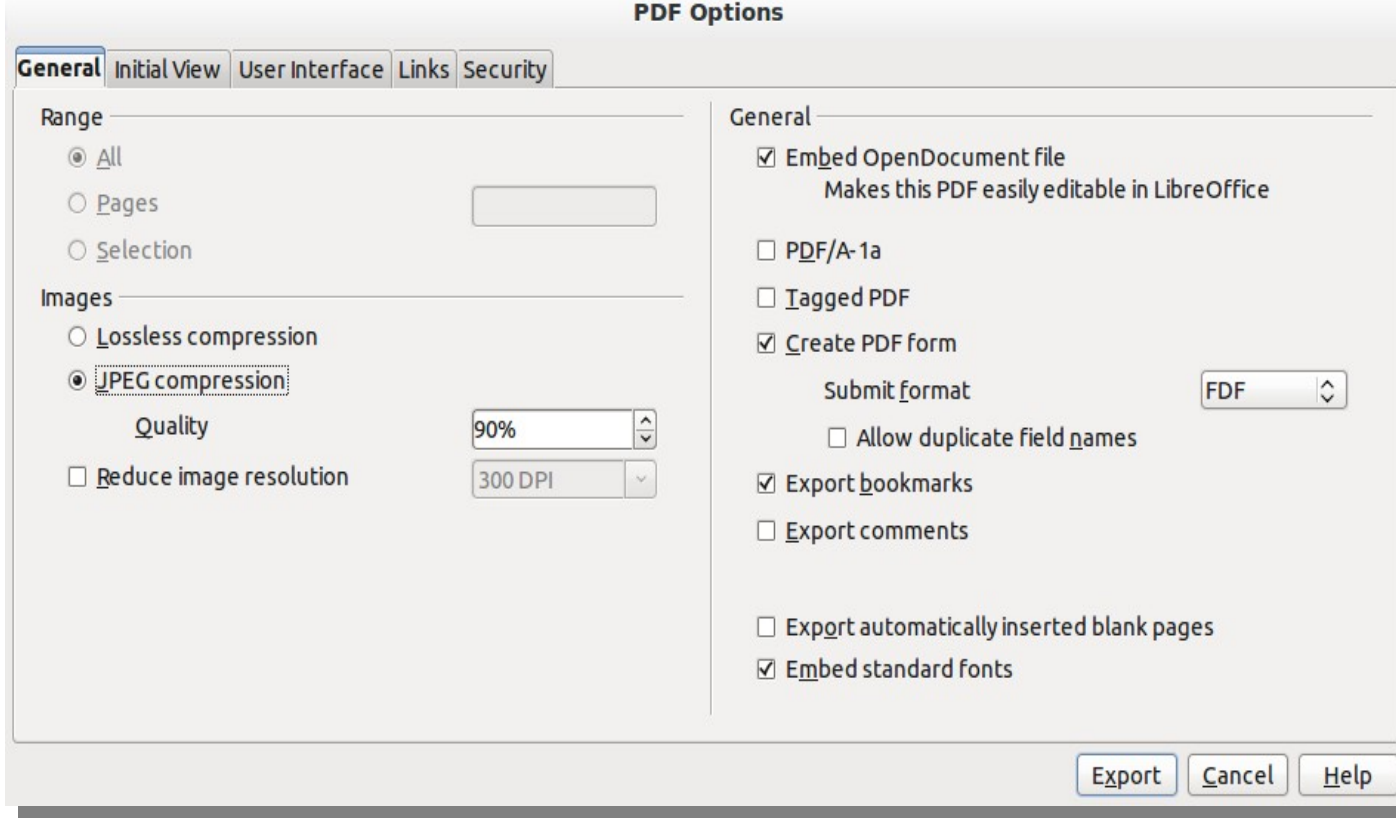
PDF Options

General | Initial View | User Interface | Links | Security

Range
All
Pages
Selection

Images
Lossless compression
JPEG compression
Quality 90%
Reduce image resolution 300 DPI

General
☑ Embed OpenDocument file
Makes this PDF easily editable in LibreOffice
☐ PDF/A-1a
☐ Tagged PDF
☑ Create PDF form
Submit format FDF
☐ Allow duplicate field names
☑ Export bookmarks
☐ Export comments
☐ Export automatically inserted blank pages
☑ Embed standard fonts

Export Cancel Help